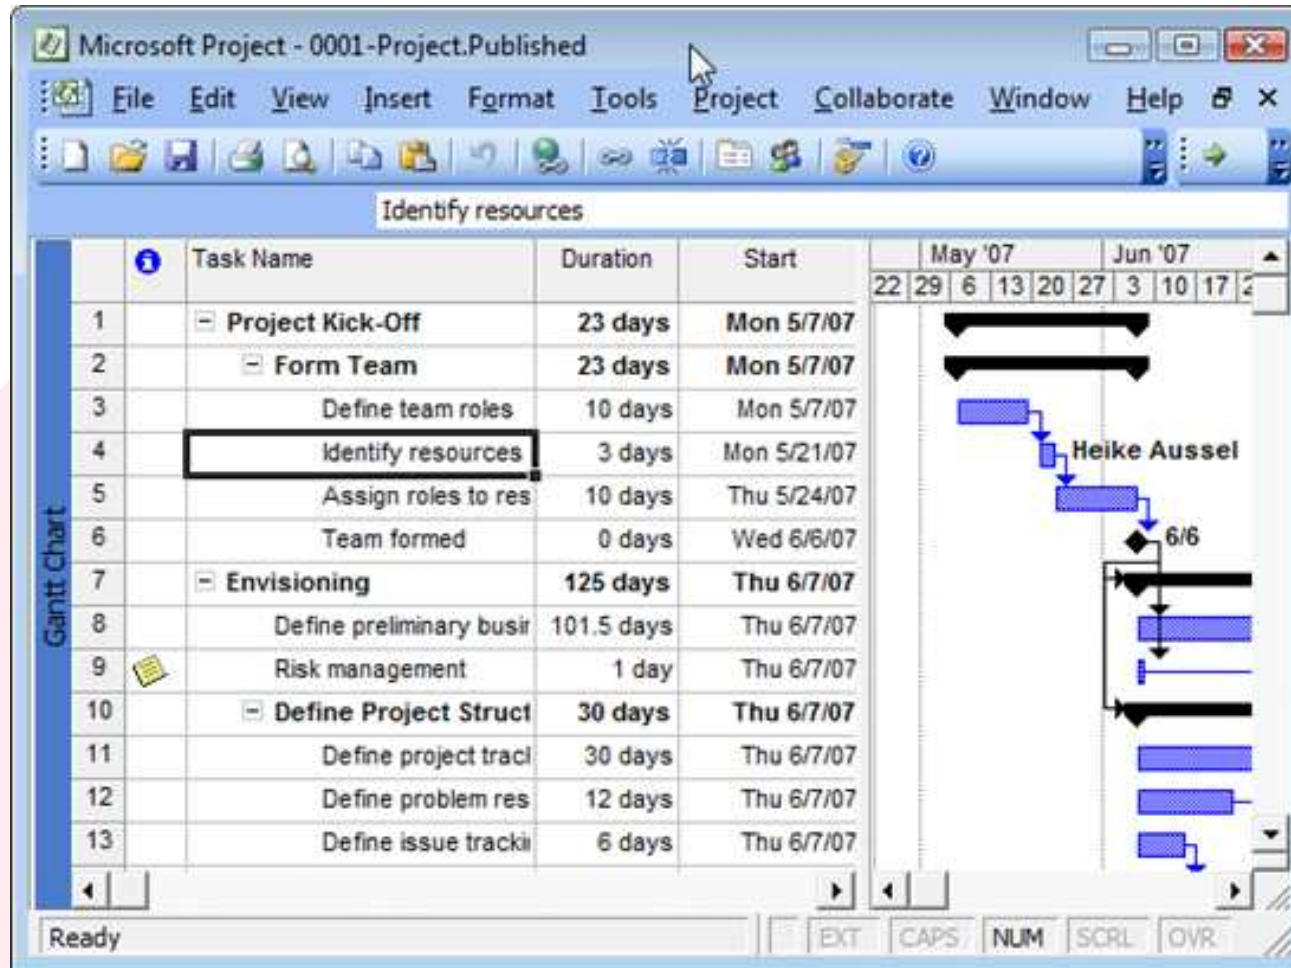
Microsoft Project - 0001-Project.Published

File Edit View Insert Format Tools Project Collaborate Window Help

Identify resources

Gantt Chart

| | | Task Name | Duration | Start |
|---|---|---|---|---|
| 1 | | Project Kick-Off | 23 days | Mon 5/7/07 |
| 2 | | Form Team | 23 days | Mon 5/7/07 |
| 3 | | Define team roles | 10 days | Mon 5/7/07 |
| 4 | | Identify resources | 3 days | Mon 5/21/07 |
| 5 | | Assign roles to res | 10 days | Thu 5/24/07 |
| 6 | | Team formed | 0 days | Wed 6/6/07 |
| 7 | | Envisioning | 125 days | Thu 6/7/07 |
| 8 | | Define preliminary busir | 101.5 days | Thu 6/7/07 |
| 9 | | Risk management | 1 day | Thu 6/7/07 |
| 10 | | Define Project Struct | 30 days | Thu 6/7/07 |
| 11 | | Define project tracl | 30 days | Thu 6/7/07 |
| 12 | | Define problem res | 12 days | Thu 6/7/07 |
| 13 | | Define issue trackii | 6 days | Thu 6/7/07 |

May '07 Jun '07
22 29 6 13 20 27 3 10 17 2

Heike Aussel
6/6

Ready EXT CAPS NUM SCRL OVR